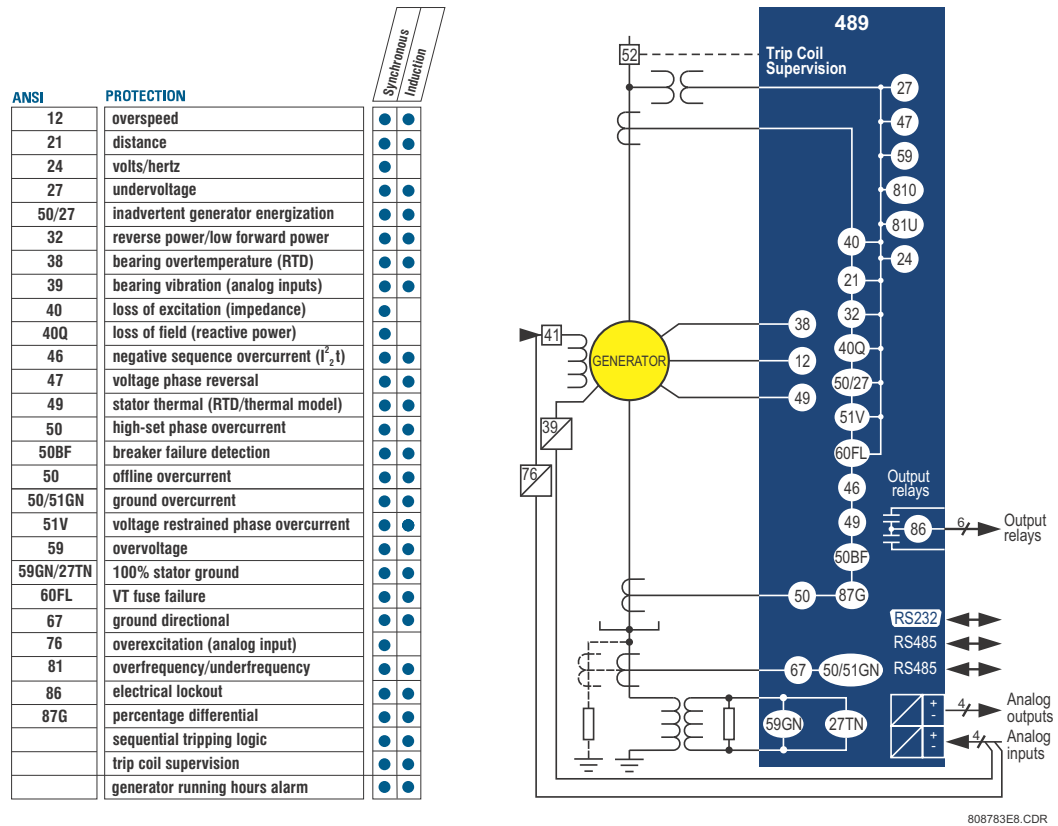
| ANSI | PROTECTION | Synchronous | Induction |
|---|---|---|---|
| 12 | overspeed | ● | ● |
| 21 | distance | ● | ● |
| 24 | volts/hertz | ● | |
| 27 | undervoltage | ● | ● |
| 50/27 | inadvertent generator energization | ● | ● |
| 32 | reverse power/low forward power | ● | ● |
| 38 | bearing overtemperature (RTD) | ● | ● |
| 39 | bearing vibration (analog inputs) | ● | ● |
| 40 | loss of excitation (impedance) | ● | |
| 40Q | loss of field (reactive power) | ● | |
| 46 | negative sequence overcurrent ($I_2^2t$) | ● | ● |
| 47 | voltage phase reversal | ● | ● |
| 49 | stator thermal (RTD/thermal model) | ● | ● |
| 50 | high-set phase overcurrent | ● | ● |
| 50BF | breaker failure detection | ● | ● |
| 50 | offline overcurrent | ● | ● |
| 50/51GN | ground overcurrent | ● | ● |
| 51V | voltage restrained phase overcurrent | ● | ● |
| 59 | overvoltage | ● | ● |
| 59GN/27TN | 100% stator ground | ● | ● |
| 60FL | VT fuse failure | ● | ● |
| 67 | ground directional | ● | ● |
| 76 | overexcitation (analog input) | ● | |
| 81 | overfrequency/underfrequency | ● | ● |
| 86 | electrical lockout | ● | ● |
| 87G | percentage differential | ● | ● |
| | sequential tripping logic | ● | ● |
| | trip coil supervision | ● | ● |
| | generator running hours alarm | ● | ● |

489
52
Trip Coil Supervision
27
47
59
81O
81U
40
24
21
32
38
41
GENERATOR
12
40Q
49
50/27
51V
39
60FL
76
46
Output relays
49
86
6
Output relays
50BF
50
87G
RS232
RS485
RS485
67
50/51GN
+
-
4
Analog outputs
59GN
27TN
+
-
4
Analog inputs
808783E8.CDR